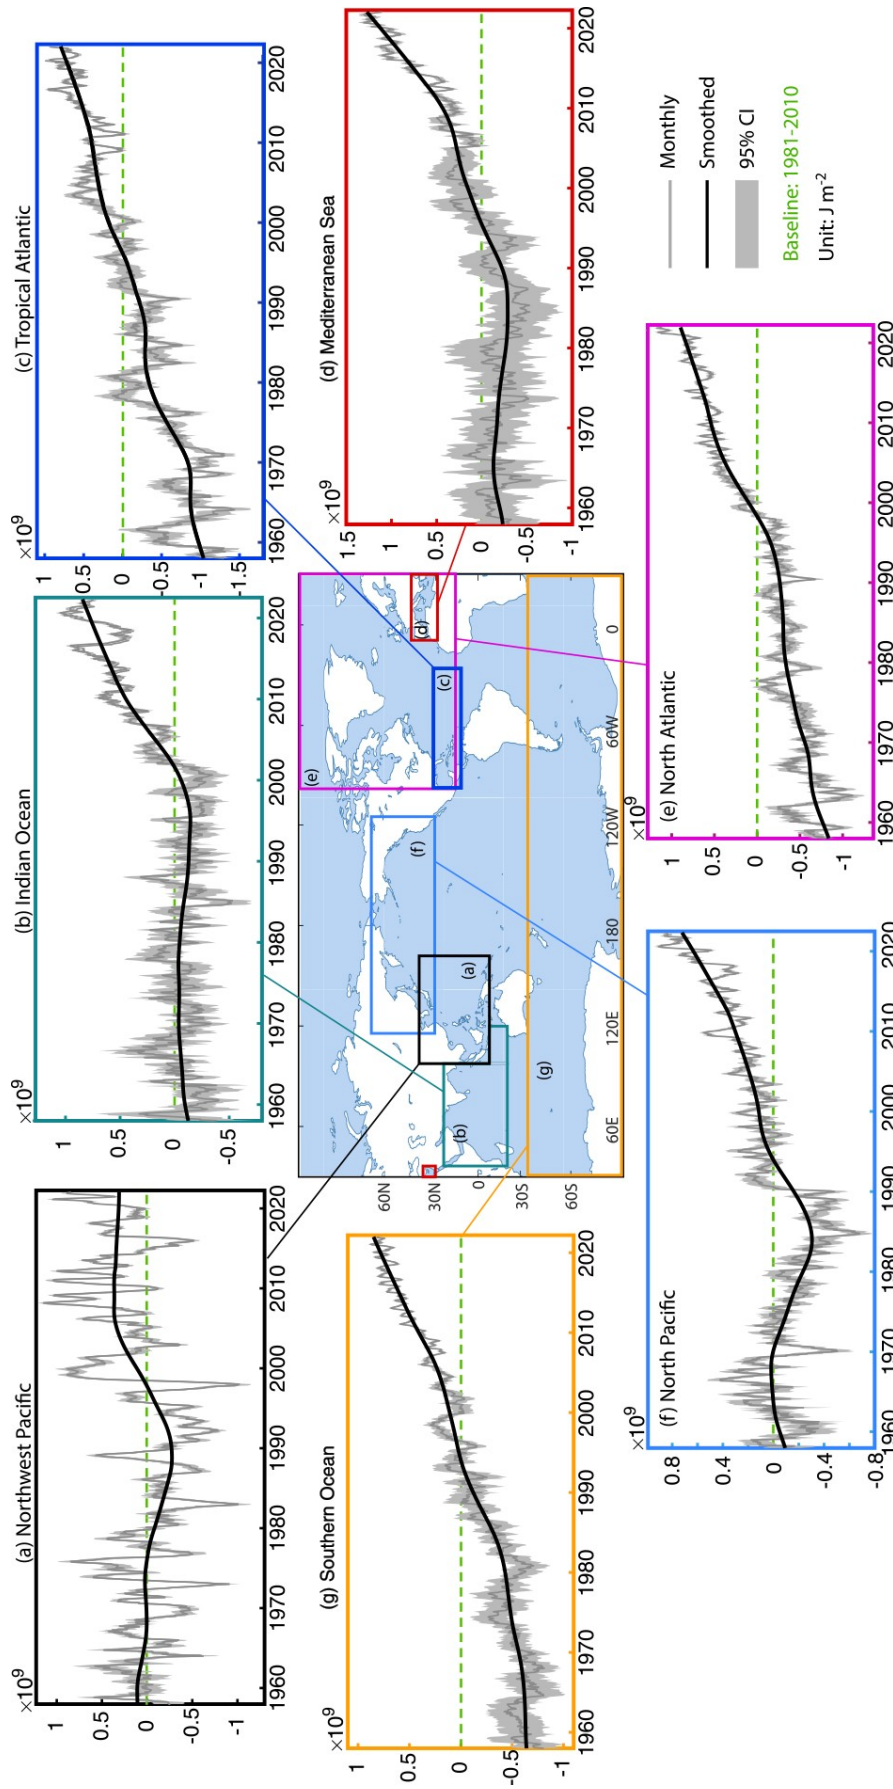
(a) Northwest Pacific

$\times10^9$

1
0.5
0
-0.5
-1

1960 1970 1980 1990 2000 2010 2020

(b) Indian Ocean

$\times10^9$

1
0.5
0
-0.5

1960 1970 1980 1990 2000 2010 2020

(c) Tropical Atlantic

$\times10^9$

1
0.5
0
-0.5
-1
-1.5

1960 1970 1980 1990 2000 2010 2020

(d) Mediterranean Sea

$\times10^9$

1.5
1
0.5
0
-0.5
-1

1960 1970 1980 1990 2000 2010 2020

60N
30N
0
30S
60S

60E 120E -180 120W 60W 0

(a) (b) (c) (d) (e) (f) (g)

(g) Southern Ocean

$\times10^9$

1
0.5
0
-0.5
-1

1960 1970 1980 1990 2000 2010 2020

(f) North Pacific

$\times10^9$

0.8
0.4
0
-0.4
-0.8

1960 1970 1980 1990 2000 2010 2020

(e) North Atlantic

$\times10^9$

1
0.5
0
-0.5
-1

1960 1970 1980 1990 2000 2010 2020

Monthly
Smoothed
95% CI
Baseline: 1981-2010
Unit: J m$^{-2}$